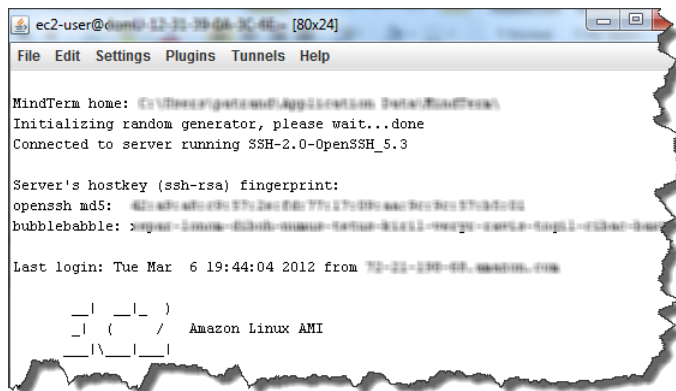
ec2-user@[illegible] [80x24]

File Edit Settings Plugins Tunnels Help

MindTerm home: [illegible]
Initializing random generator, please wait...done
Connected to server running SSH-2.0-OpenSSH_5.3

Server's hostkey (ssh-rsa) fingerprint:
openssh md5: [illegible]
bubblebabble: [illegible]

Last login: Tue Mar 6 19:44:04 2012 from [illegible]

__| __|_ )
_| ( / Amazon Linux AMI
___|\___|___|